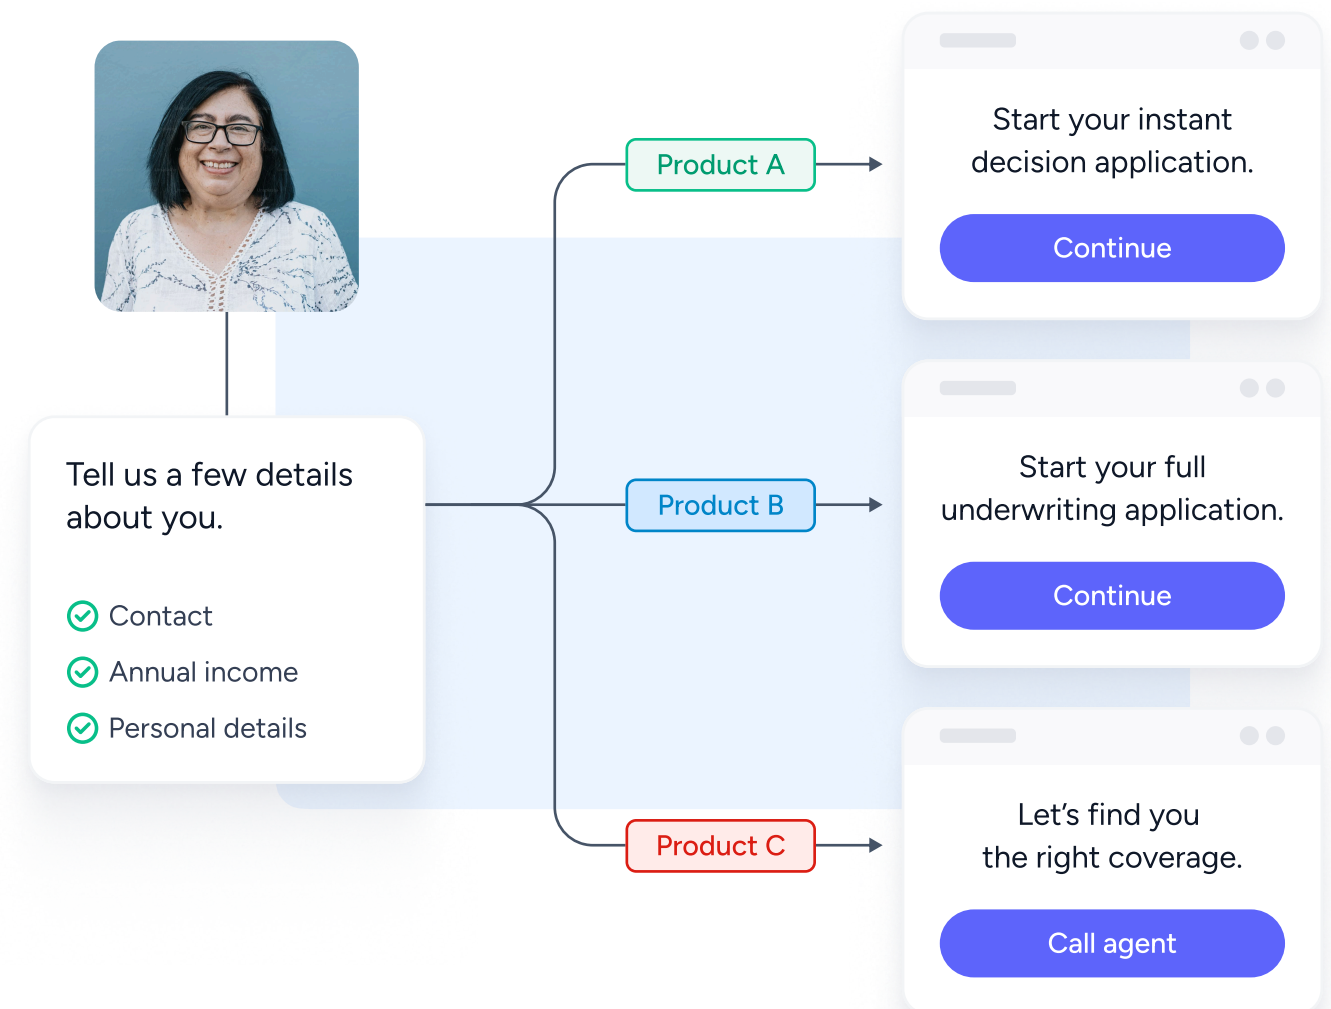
Tell us a few details about you.

Contact

Annual income

Personal details

Product A

Product B

Product C

Start your instant decision application.

Continue

Start your full underwriting application.

Continue

Let’s find you the right coverage.

Call agent